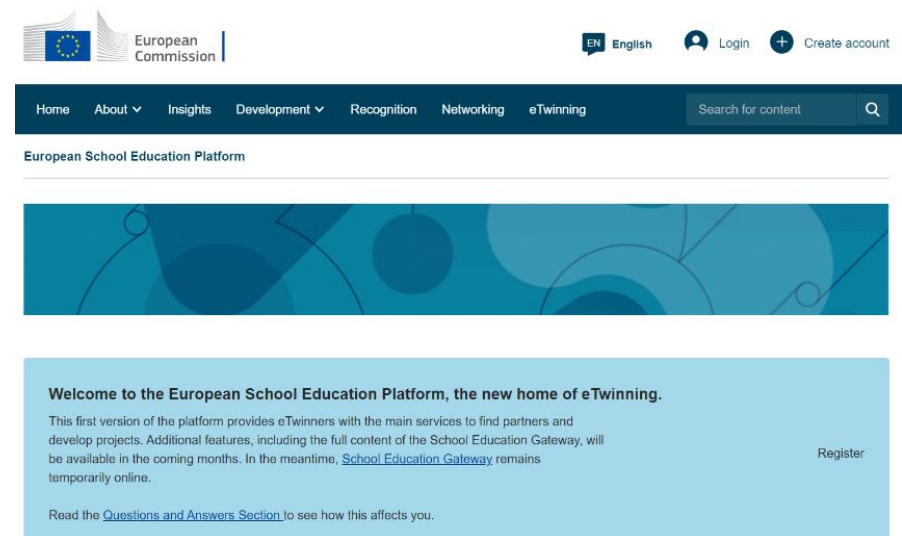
European Commission

EN English

Login

Create account

Home About Insights Development Recognition Networking eTwinning

Search for content

European School Education Platform

Welcome to the European School Education Platform, the new home of eTwinning.

This first version of the platform provides eTwinners with the main services to find partners and develop projects. Additional features, including the full content of the School Education Gateway, will be available in the coming months. In the meantime, School Education Gateway remains temporarily online.

Read the Questions and Answers Section to see how this affects you.

Register